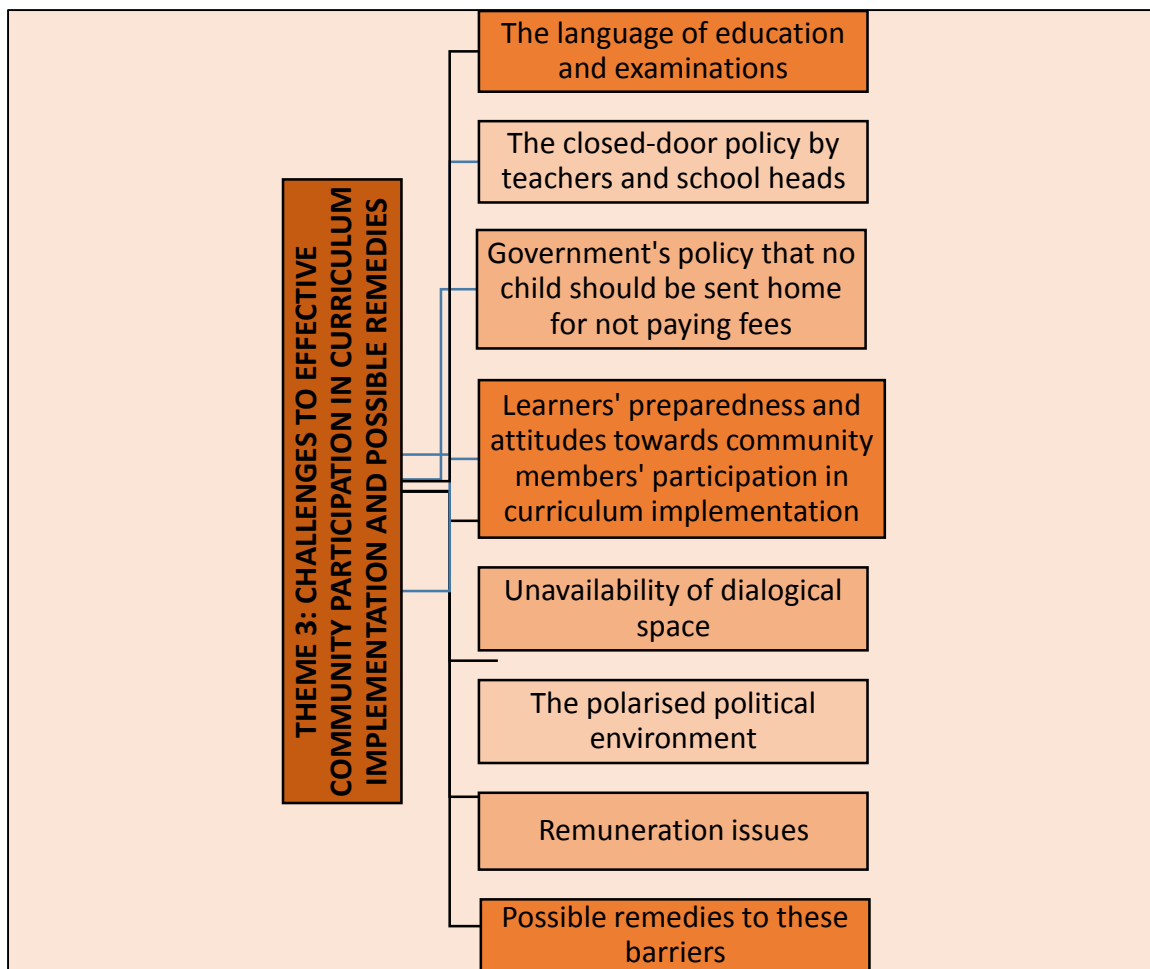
THEME 3: CHALLENGES TO EFFECTIVE COMMUNITY PARTICIPATION IN CURRICULUM IMPLEMENTATION AND POSSIBLE REMEDIES

The language of education and examinations

The closed-door policy by teachers and school heads

Government's policy that no child should be sent home for not paying fees

Learners' preparedness and attitudes towards community members' participation in curriculum implementation

Unavailability of dialogical space

The polarised political environment

Remuneration issues

Possible remedies to these barriers